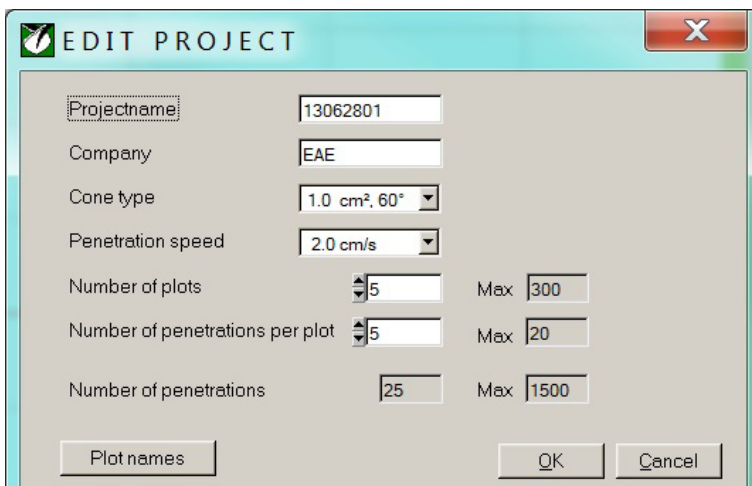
EDIT PROJECT

Projectname 13062801

Company EAE

Cone type 1.0 cm², 60°

Penetration speed 2.0 cm/s

Number of plots 5 Max 300

Number of penetrations per plot 5 Max 20

Number of penetrations 25 Max 1500

Plot names

OK

Cancel